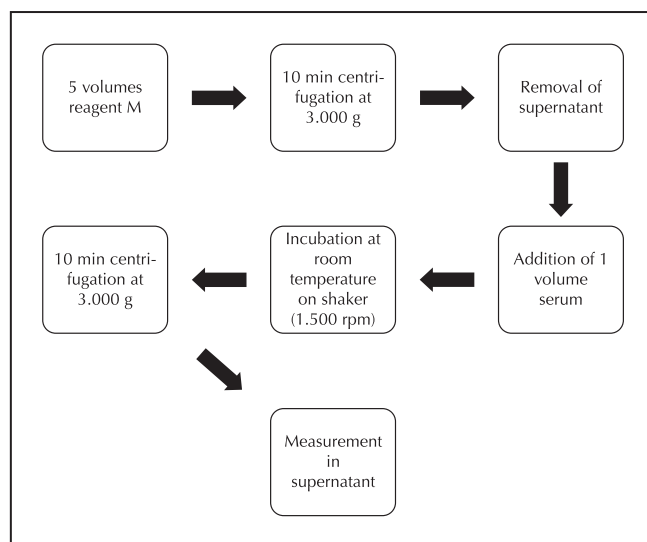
5 volumes reagent M

10 min centrifugation at 3.000 g

Removal of supernatant

Addition of 1 volume serum

Incubation at room temperature on shaker (1.500 rpm)

10 min centrifugation at 3.000 g

Measurement in supernatant